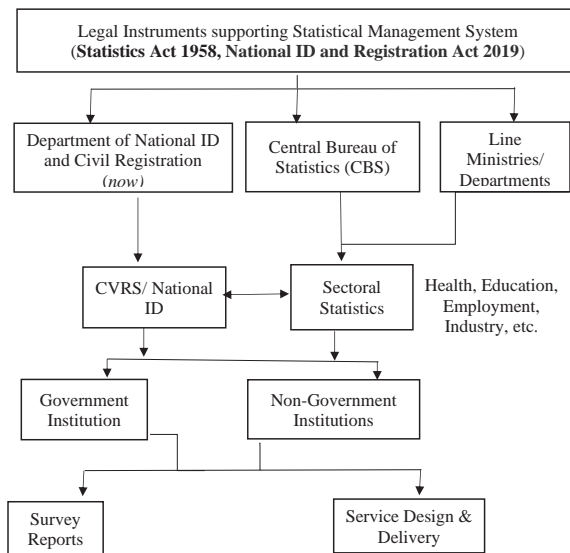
Legal Instruments supporting Statistical Management System (**Statistics Act 1958, National ID and Registration Act 2019**)

Department of National ID and Civil Registration (*now*)

Central Bureau of Statistics (CBS)

Line Ministries/ Departments

CVRS/ National ID

Sectoral Statistics

Health, Education, Employment, Industry, etc.

Government Institution

Non-Government Institutions

Survey Reports

Service Design & Delivery